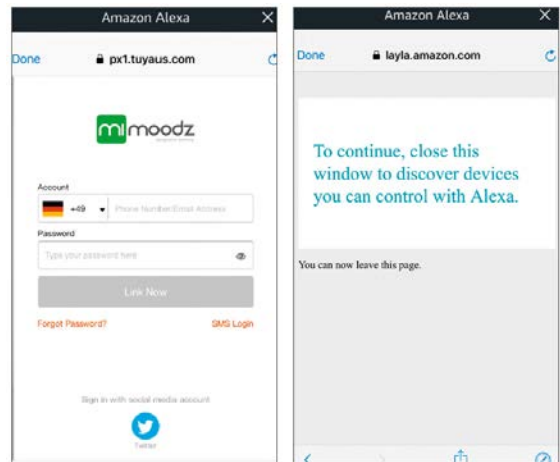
Amazon Alexa
Done
px1.tuyaus.com

mi moodz
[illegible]

Account
+49
Phone Number/Email Address
Password
Type your password here
Link Now
Forgot Password?
SMS Login

Sign in with social media account
Twitter

Amazon Alexa
Done
layla.amazon.com

To continue, close this window to discover devices you can control with Alexa.

You can now leave this page.